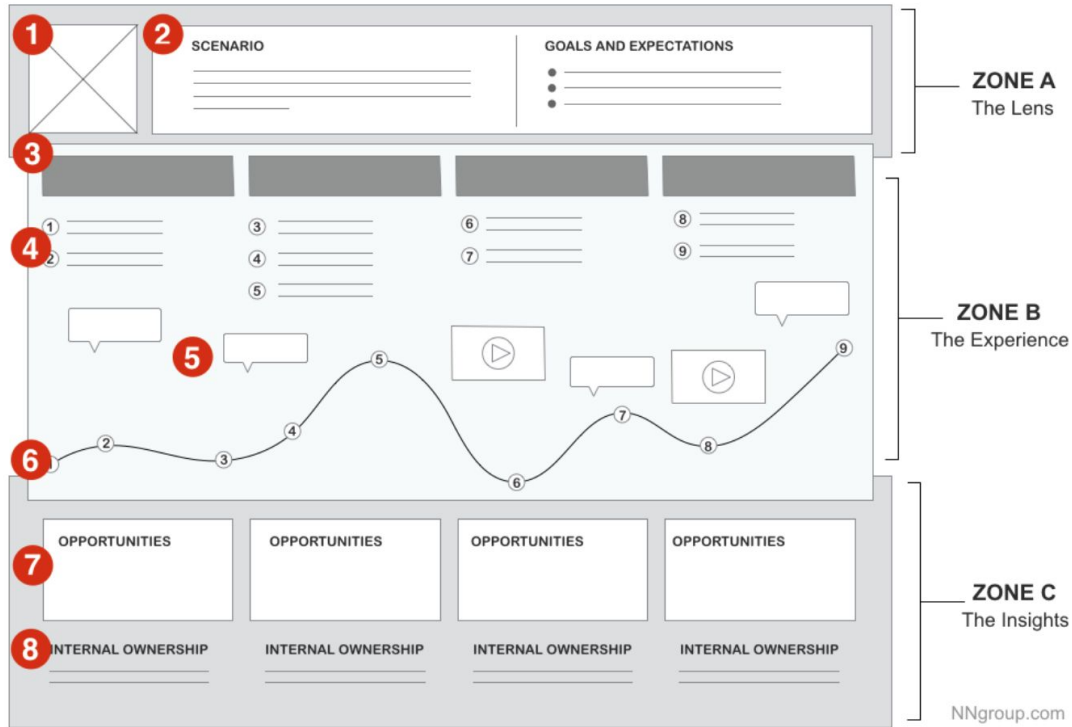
1
2
SCENARIO

GOALS AND EXPECTATIONS

ZONE A
The Lens

3

1
2
4
3
4
5
6
7
8
9

ZONE B
The Experience

5

1
2
3
4
5
6
7
8
9

6

OPPORTUNITIES

OPPORTUNITIES

OPPORTUNITIES

OPPORTUNITIES

7

ZONE C
The Insights

8
INTERNAL OWNERSHIP

INTERNAL OWNERSHIP

INTERNAL OWNERSHIP

INTERNAL OWNERSHIP

NNgroup.com